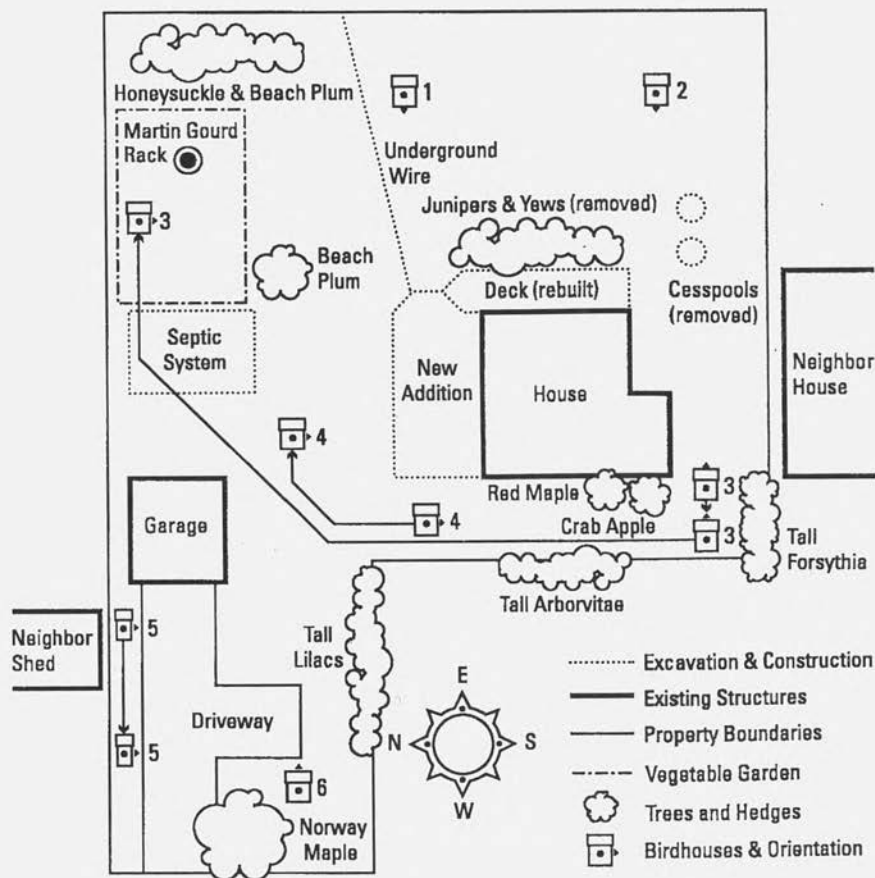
Honeysuckle & Beach Plum
1
2
Martin Gourd Rack
Underground Wire
Junipers & Yews (removed)
3
Beach Plum
Deck (rebuilt)
Cesspools (removed)
Septic System
New Addition
House
Neighbor House
4
Red Maple
4
3
Crab Apple
3
Tall Forsythia
Garage
Tall Arborvitae
Neighbor Shed
5
Tall Lilacs
E
N
S
W
Driveway
5
6
Norway Maple
Excavation & Construction
Existing Structures
Property Boundaries
Vegetable Garden
Trees and Hedges
Birdhouses & Orientation